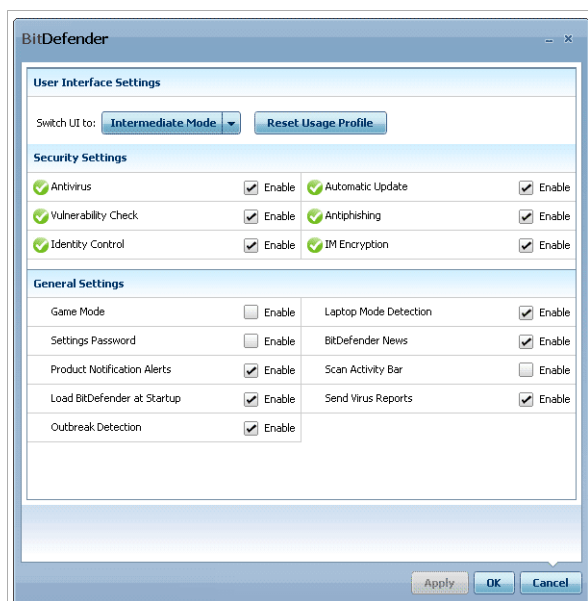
BitDefender

User Interface Settings

Switch UI to: Intermediate Mode

Reset Usage Profile

Security Settings

| | | | |
|---|---|---|---|
| Antivirus | Enable | Automatic Update | Enable |
| Vulnerability Check | Enable | Antiphishing | Enable |
| Identity Control | Enable | IM Encryption | Enable |

General Settings

| | | | |
|---|---|---|---|
| Game Mode | Enable | Laptop Mode Detection | Enable |
| Settings Password | Enable | BitDefender News | Enable |
| Product Notification Alerts | Enable | Scan Activity Bar | Enable |
| Load BitDefender at Startup | Enable | Send Virus Reports | Enable |
| Outbreak Detection | Enable | | |

Apply OK Cancel